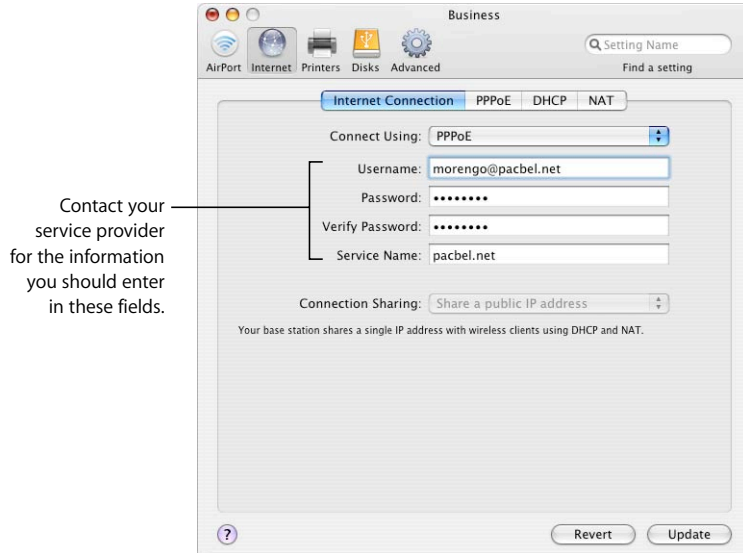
Business

AirPort Internet Printers Disks Advanced

Setting Name

Find a setting

Internet Connection PPPoE DHCP NAT

Connect Using: PPPoE

Username: morengo@pacbel.net

Password: ••••••••

Verify Password: ••••••••

Service Name: pacbel.net

Contact your service provider for the information you should enter in these fields.

Connection Sharing: Share a public IP address

Your base station shares a single IP address with wireless clients using DHCP and NAT.

?

Revert

Update